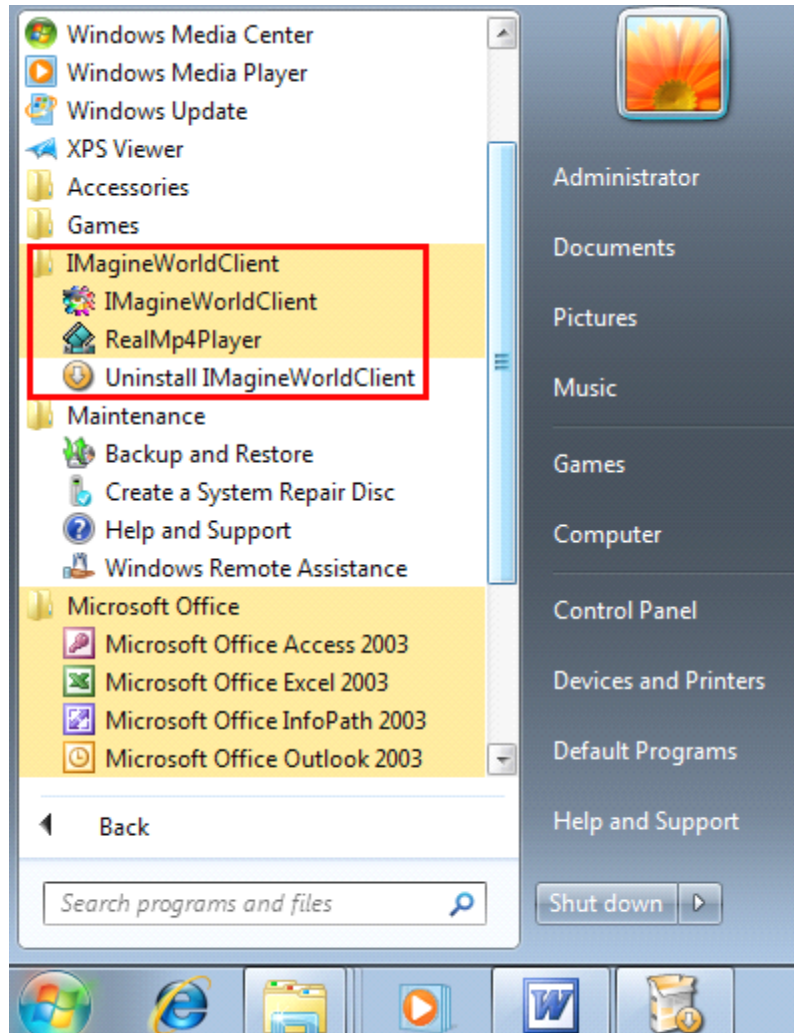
Windows Media Center
Windows Media Player
Windows Update
XPS Viewer
Accessories
Games
IMagineWorldClient
IMagineWorldClient
RealMp4Player
Uninstall IMagineWorldClient
Maintenance
Backup and Restore
Create a System Repair Disc
Help and Support
Windows Remote Assistance
Microsoft Office
Microsoft Office Access 2003
Microsoft Office Excel 2003
Microsoft Office InfoPath 2003
Microsoft Office Outlook 2003
Back
Search programs and files

Administrator
Documents
Pictures
Music
Games
Computer
Control Panel
Devices and Printers
Default Programs
Help and Support
Shut down